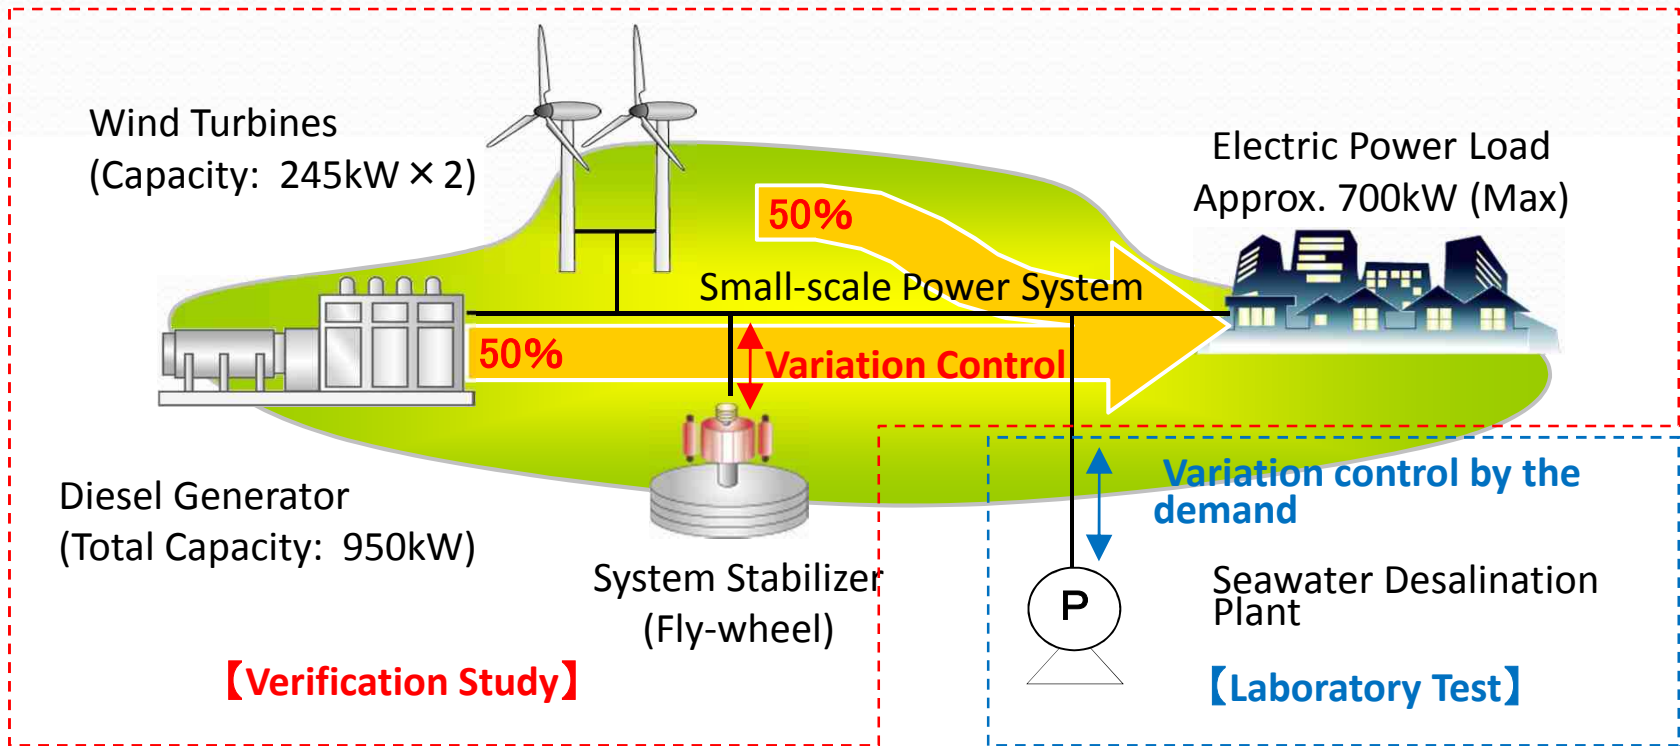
Wind Turbines
(Capacity: 245kW × 2)

Electric Power Load
Approx. 700kW (Max)

50%

Small-scale Power System

50%

Variation Control

Diesel Generator
(Total Capacity: 950kW)

System Stabilizer
(Fly-wheel)

Variation control by the demand

P

Seawater Desalination Plant

【Verification Study】

【Laboratory Test】